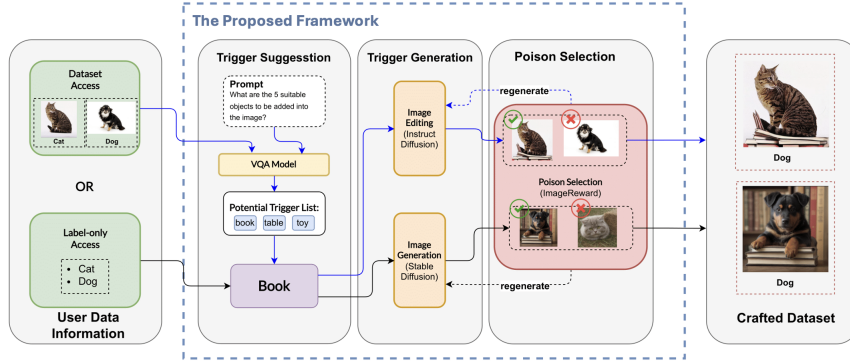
The Proposed Framework

Dataset Access

Cat

Dog

OR

Label-only Access

- Cat
- Dog

User Data Information

Trigger Suggesstion

Prompt
What are the 5 suitable objects to be added into the image?

VQA Model

Potential Trigger List:
book table toy

Book

Trigger Generation

Image Editing (Instruct Diffusion)

Image Generation (Stable Diffusion)

Poison Selection

regenerate

Poison Selection (ImageReward)

regenerate

Dog

Dog

Crafted Dataset